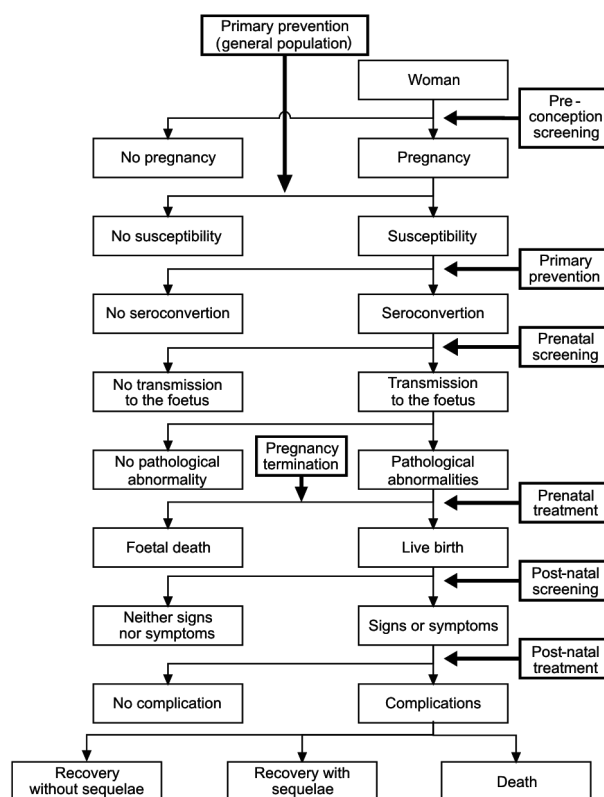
Primary prevention (general population)

Woman

Pre-conception screening

No pregnancy

Pregnancy

No susceptibility

Susceptibility

Primary prevention

No seroconvertion

Seroconvertion

Prenatal screening

No transmission to the foetus

Transmission to the foetus

No pathological abnormality

Pregnancy termination

Pathological abnormalities

Prenatal treatment

Foetal death

Live birth

Post-natal screening

Neither signs nor symptoms

Signs or symptoms

Post-natal treatment

No complication

Complications

Recovery without sequelae

Recovery with sequelae

Death